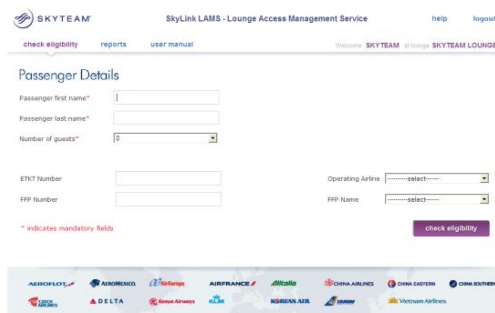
SKYTEAM

SkyLink LAMS - Lounge Access Management Service

help logout

check eligibility reports user manual

Welcome SKYTEAM at lounge SKYTEAM LOUNGE

Passenger Details

Passenger first name*

Passenger last name*

Number of guests* 0

ETKT Number

Operating Airline --------select------

FFP Number

FFP Name --------select------

* indicates mandatory fields

check eligibility

AEROFLOT AEROMEXICO AirEuropa AIRFRANCE Alitalia CHINA AIRLINES CHINA EASTERN CHINA SOUTHERN

CZECH AIRLINES DELTA Kenya Airways KLM KOREAN AIR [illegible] Vietnam Airlines